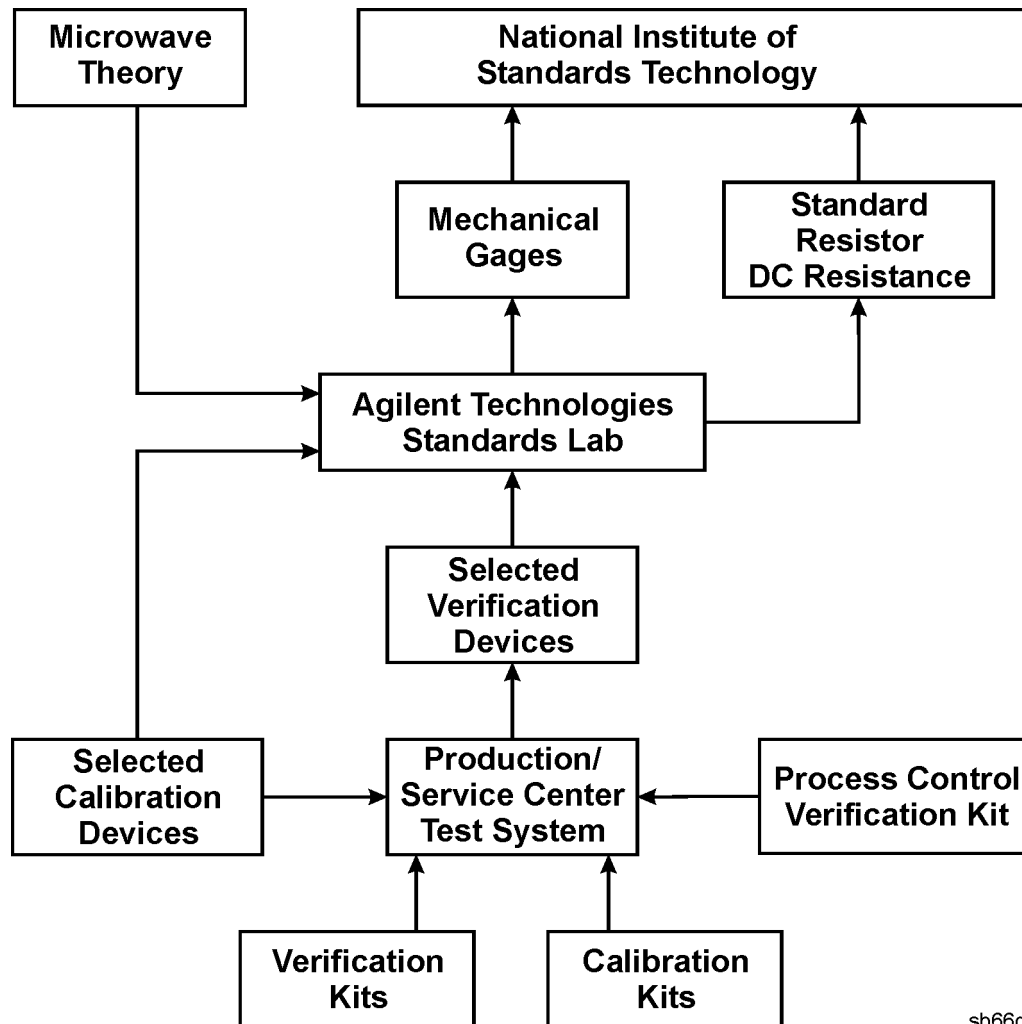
Microwave Theory

National Institute of Standards Technology

Mechanical Gages

Standard Resistor DC Resistance

Agilent Technologies Standards Lab

Selected Verification Devices

Selected Calibration Devices

Production/ Service Center Test System

Process Control Verification Kit

Verification Kits

Calibration Kits

sh66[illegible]